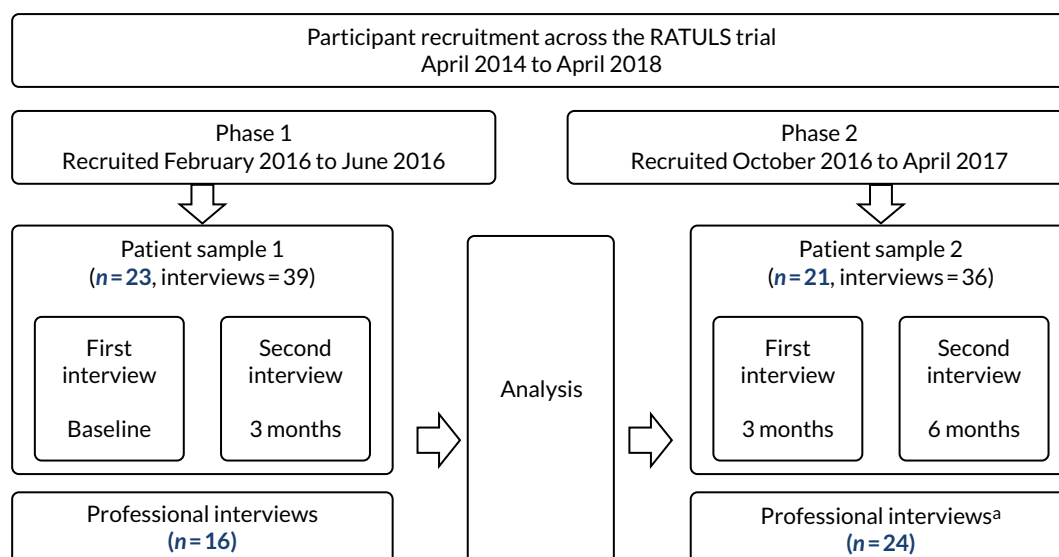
Participant recruitment across the RATULS trial
April 2014 to April 2018

Phase 1
Recruited February 2016 to June 2016

Patient sample 1
($n = 23$, interviews = 39)

First interview

Baseline

Second interview

3 months

Professional interviews
($n = 16$)

Analysis

Phase 2
Recruited October 2016 to April 2017

Patient sample 2
($n = 21$, interviews = 36)

First interview

3 months

Second interview

6 months

Professional interviews$^{a}$
($n = 24$)